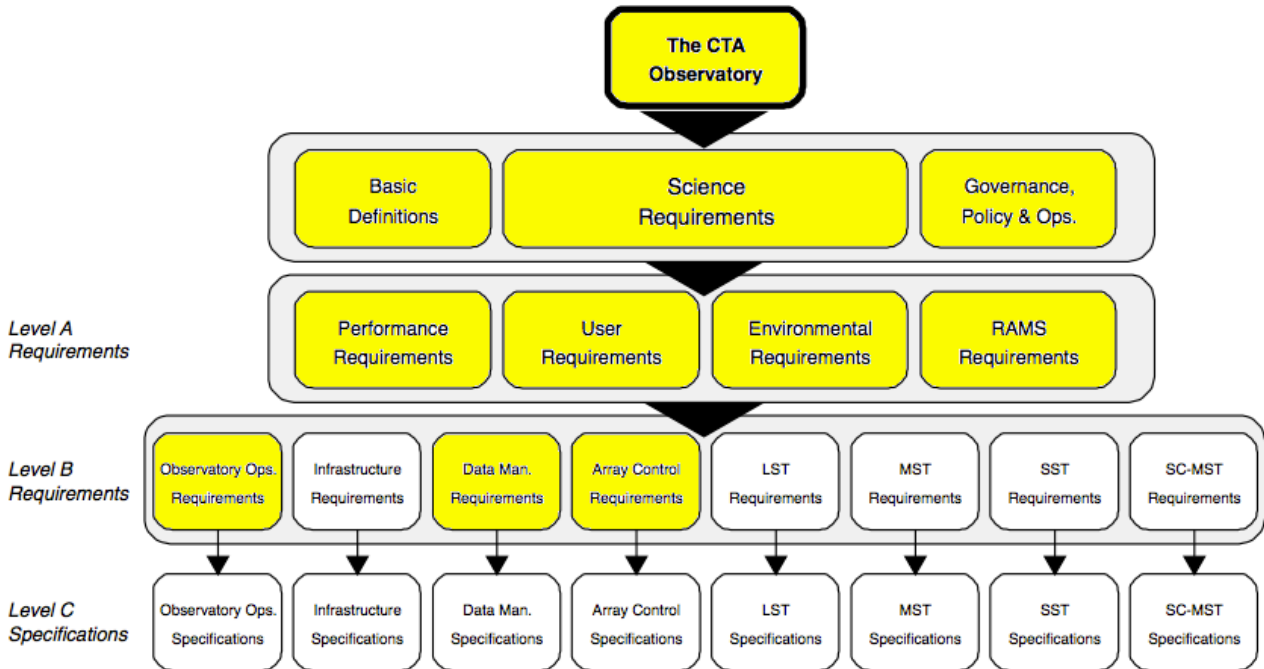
The CTA Observatory

Basic Definitions

Science Requirements

Governance, Policy & Ops.

Level A Requirements

Performance Requirements

User Requirements

Environmental Requirements

RAMS Requirements

Level B Requirements

Observatory Ops. Requirements

Infrastructure Requirements

Data Man. Requirements

Array Control Requirements

LST Requirements

MST Requirements

SST Requirements

SC-MST Requirements

Level C Specifications

Observatory Ops. Specifications

Infrastructure Specifications

Data Man. Specifications

Array Control Specifications

LST Specifications

MST Specifications

SST Specifications

SC-MST Specifications